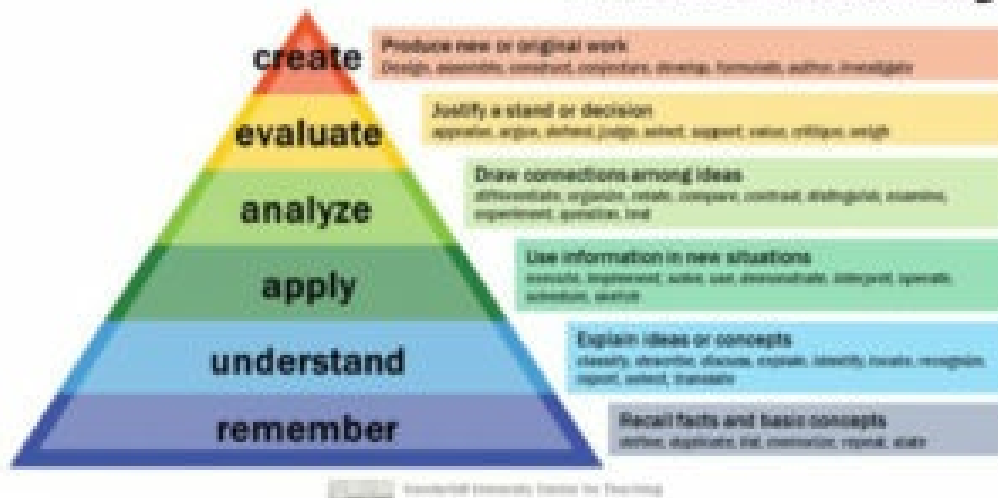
create

Produce new or original work
Design, assemble, construct, conjecture, develop, formulate, author, investigate

evaluate

Justify a stand or decision
appraise, argue, defend, judge, select, support, value, critique, weigh

analyze

Draw connections among ideas
differentiate, organize, relate, compare, contrast, distinguish, examine, experiment, question, test

apply

Use information in new situations
execute, implement, solve, use, demonstrate, interpret, operate, schedule, sketch

understand

Explain ideas or concepts
classify, describe, discuss, explain, identify, locate, recognize, report, select, translate

remember

Recall facts and basic concepts
define, duplicate, list, memorize, repeat, state

Vanderbilt University Center for Teaching